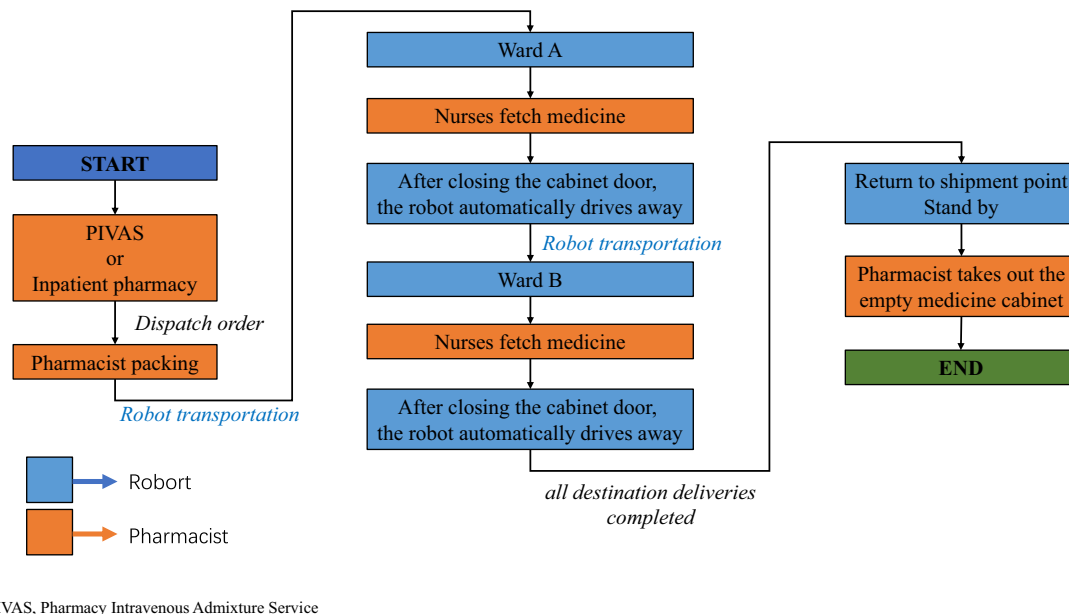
START

PIVAS
or
Inpatient pharmacy

Dispatch order

Pharmacist packing

Robot transportation

Ward A

Nurses fetch medicine

After closing the cabinet door, the robot automatically drives away

Robot transportation

Ward B

Nurses fetch medicine

After closing the cabinet door, the robot automatically drives away

all destination deliveries completed

Return to shipment point
Stand by

Pharmacist takes out the empty medicine cabinet

END

Robort

Pharmacist

VAS, Pharmacy Intravenous Admixture Service